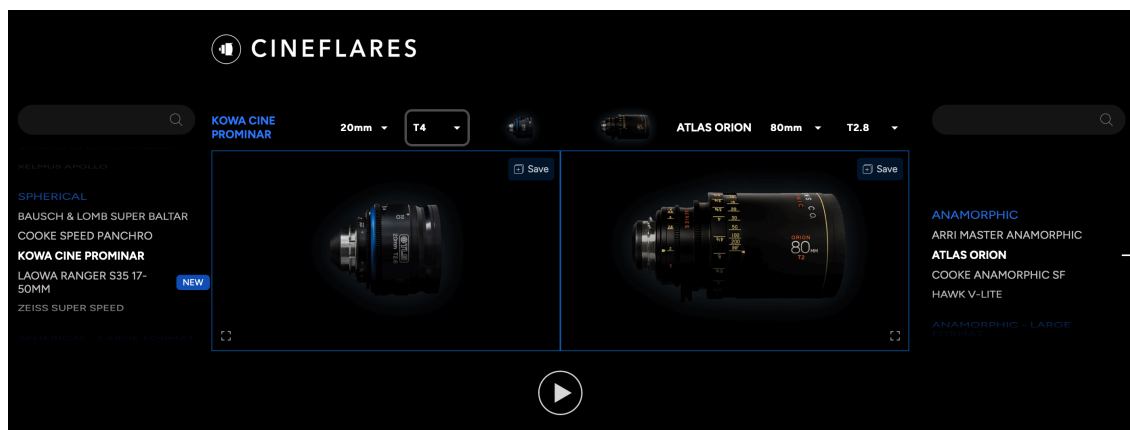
CINEFLARES

KOWA CINE PROMINAR
20mm
T4

ATLAS ORION
80mm
T2.8

Save

Save

XELMUS APOLLO

SPHERICAL
BAUSCH & LOMB SUPER BALTAR
COOKE SPEED PANCHRO
KOWA CINE PROMINAR
LAOWA RANGER S35 17-50MM
NEW
ZEISS SUPER SPEED

SPHERICAL - LARGE FORMAT

ORION
80mm
T2

ANAMORPHIC
ARRI MASTER ANAMORPHIC
ATLAS ORION
COOKE ANAMORPHIC SF
HAWK V-LITE

ANAMORPHIC - LARGE